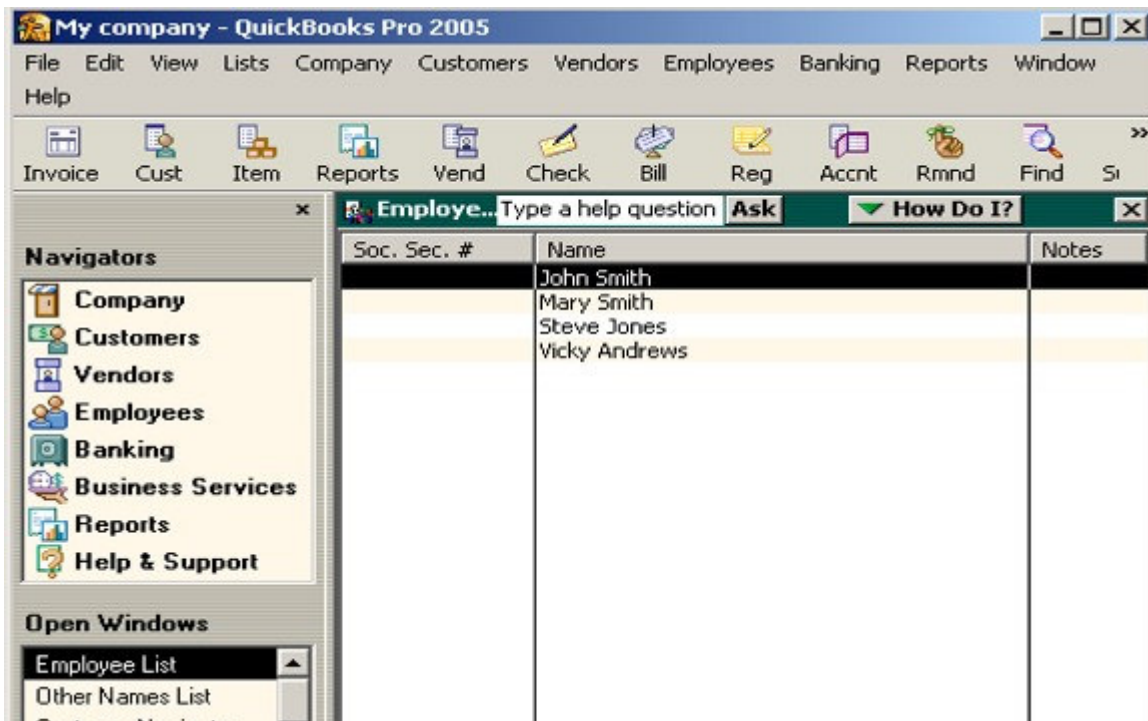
My company - QuickBooks Pro 2005

File Edit View Lists Company Customers Vendors Employees Banking Reports Window Help

Invoice Cust Item Reports Vend Check Bill Reg Accnt Rmnd Find S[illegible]

Employe... Type a help question Ask How Do I?

Navigators

Company
Customers
Vendors
Employees
Banking
Business Services
Reports
Help & Support

Open Windows

Employee List
Other Names List

| Soc. Sec. # | Name | Notes |
|---|---|---|
| | John Smith | |
| | Mary Smith | |
| | Steve Jones | |
| | Vicky Andrews | |